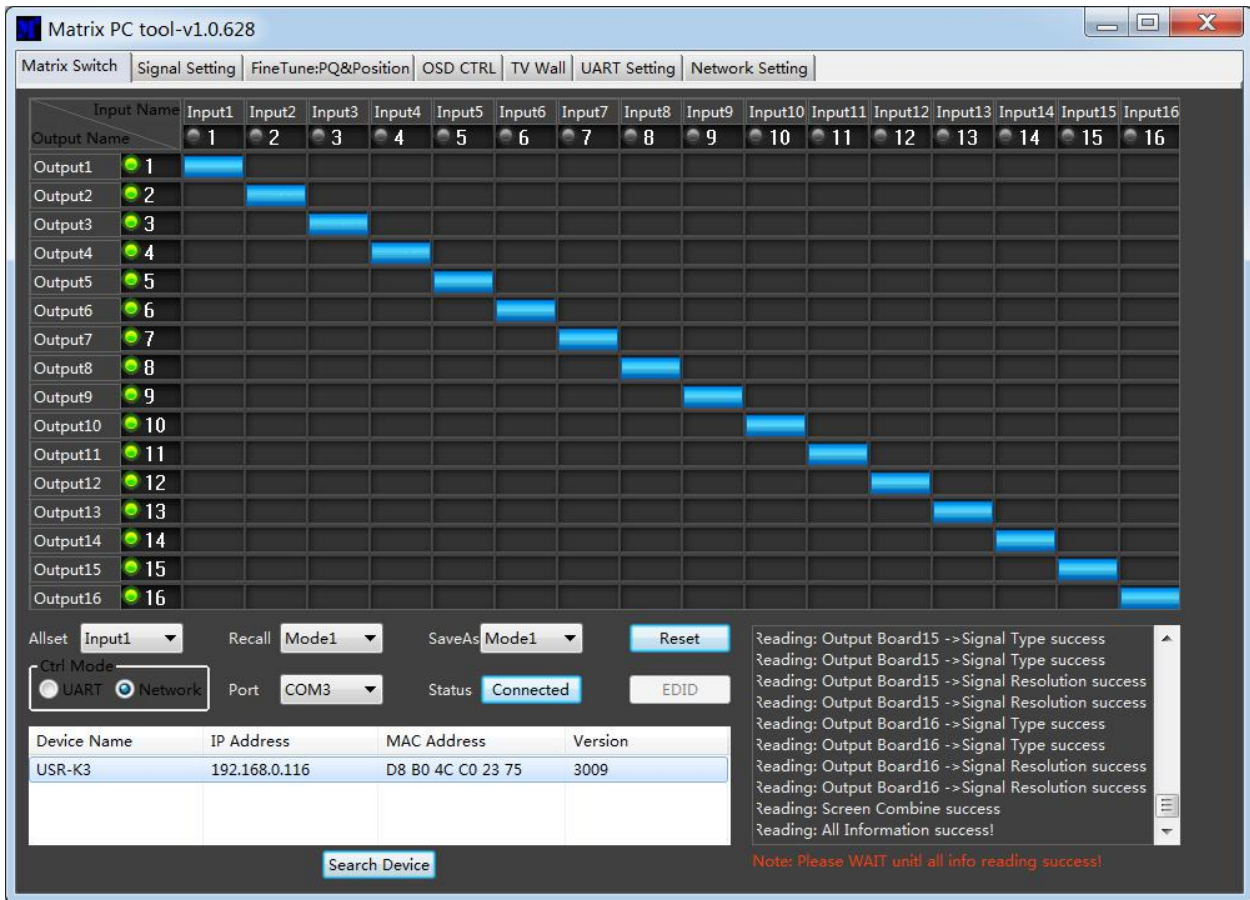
Matrix PC tool-v1.0.628

Matrix Switch | Signal Setting | FineTune:PQ&Position | OSD CTRL | TV Wall | UART Setting | Network Setting

| Input Name / Output Name | Input1 1 | Input2 2 | Input3 3 | Input4 4 | Input5 5 | Input6 6 | Input7 7 | Input8 8 | Input9 9 | Input10 10 | Input11 11 | Input12 12 | Input13 13 | Input14 14 | Input15 15 | Input16 16 |
|---|---|---|---|---|---|---|---|---|---|---|---|---|---|---|---|---|
| Output1 1 | | | | | | | | | | | | | | | | |
| Output2 2 | | | | | | | | | | | | | | | | |
| Output3 3 | | | | | | | | | | | | | | | | |
| Output4 4 | | | | | | | | | | | | | | | | |
| Output5 5 | | | | | | | | | | | | | | | | |
| Output6 6 | | | | | | | | | | | | | | | | |
| Output7 7 | | | | | | | | | | | | | | | | |
| Output8 8 | | | | | | | | | | | | | | | | |
| Output9 9 | | | | | | | | | | | | | | | | |
| Output10 10 | | | | | | | | | | | | | | | | |
| Output11 11 | | | | | | | | | | | | | | | | |
| Output12 12 | | | | | | | | | | | | | | | | |
| Output13 13 | | | | | | | | | | | | | | | | |
| Output14 14 | | | | | | | | | | | | | | | | |
| Output15 15 | | | | | | | | | | | | | | | | |
| Output16 16 | | | | | | | | | | | | | | | | |

Allset Input1 Recall Mode1 SaveAs Mode1 Reset

Ctrl Mode UART Network Port COM3 Status Connected EDID

| Device Name | IP Address | MAC Address | Version |
|---|---|---|---|
| USR-K3 | 192.168.0.116 | D8 B0 4C C0 23 75 | 3009 |

Search Device

Reading: Output Board15 ->Signal Type success
Reading: Output Board15 ->Signal Type success
Reading: Output Board15 ->Signal Resolution success
Reading: Output Board15 ->Signal Resolution success
Reading: Output Board16 ->Signal Type success
Reading: Output Board16 ->Signal Type success
Reading: Output Board16 ->Signal Resolution success
Reading: Output Board16 ->Signal Resolution success
Reading: Screen Combine success
Reading: All Information success!

Note: Please WAIT unitl all info reading success!